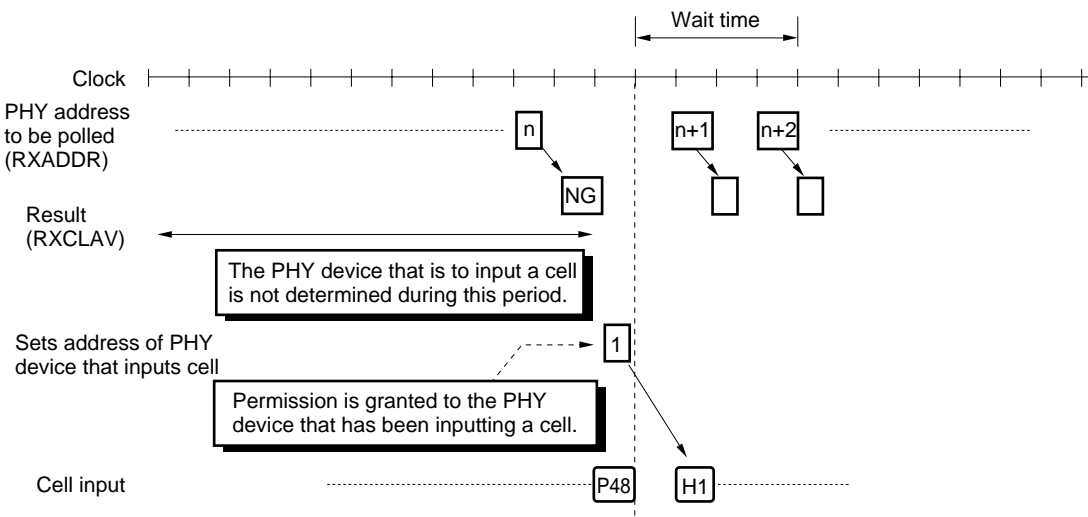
Wait time

Clock

PHY address to be polled (RXADDR)

n

n+1

n+2

NG

Result (RXCLAV)

The PHY device that is to input a cell is not determined during this period.

Sets address of PHY device that inputs cell

1

Permission is granted to the PHY device that has been inputting a cell.

Cell input

P48

H1